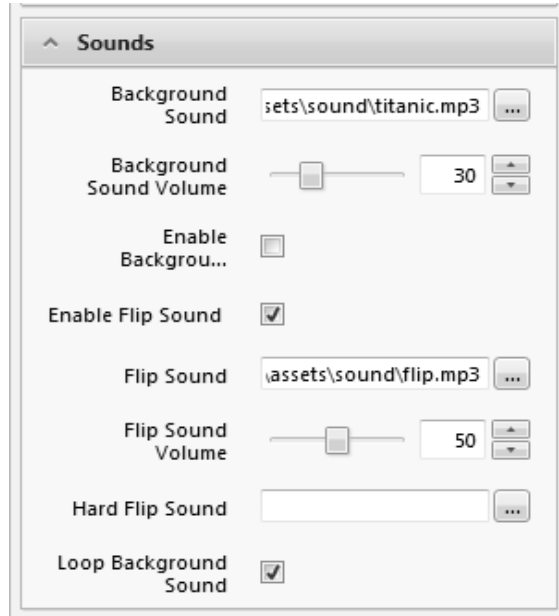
Sounds

Background Sound
sets\sound\titanic.mp3
...

Background Sound Volume
30

Enable Backgrou...

Enable Flip Sound

Flip Sound
\assets\sound\flip.mp3
...

Flip Sound Volume
50

Hard Flip Sound
...

Loop Background Sound